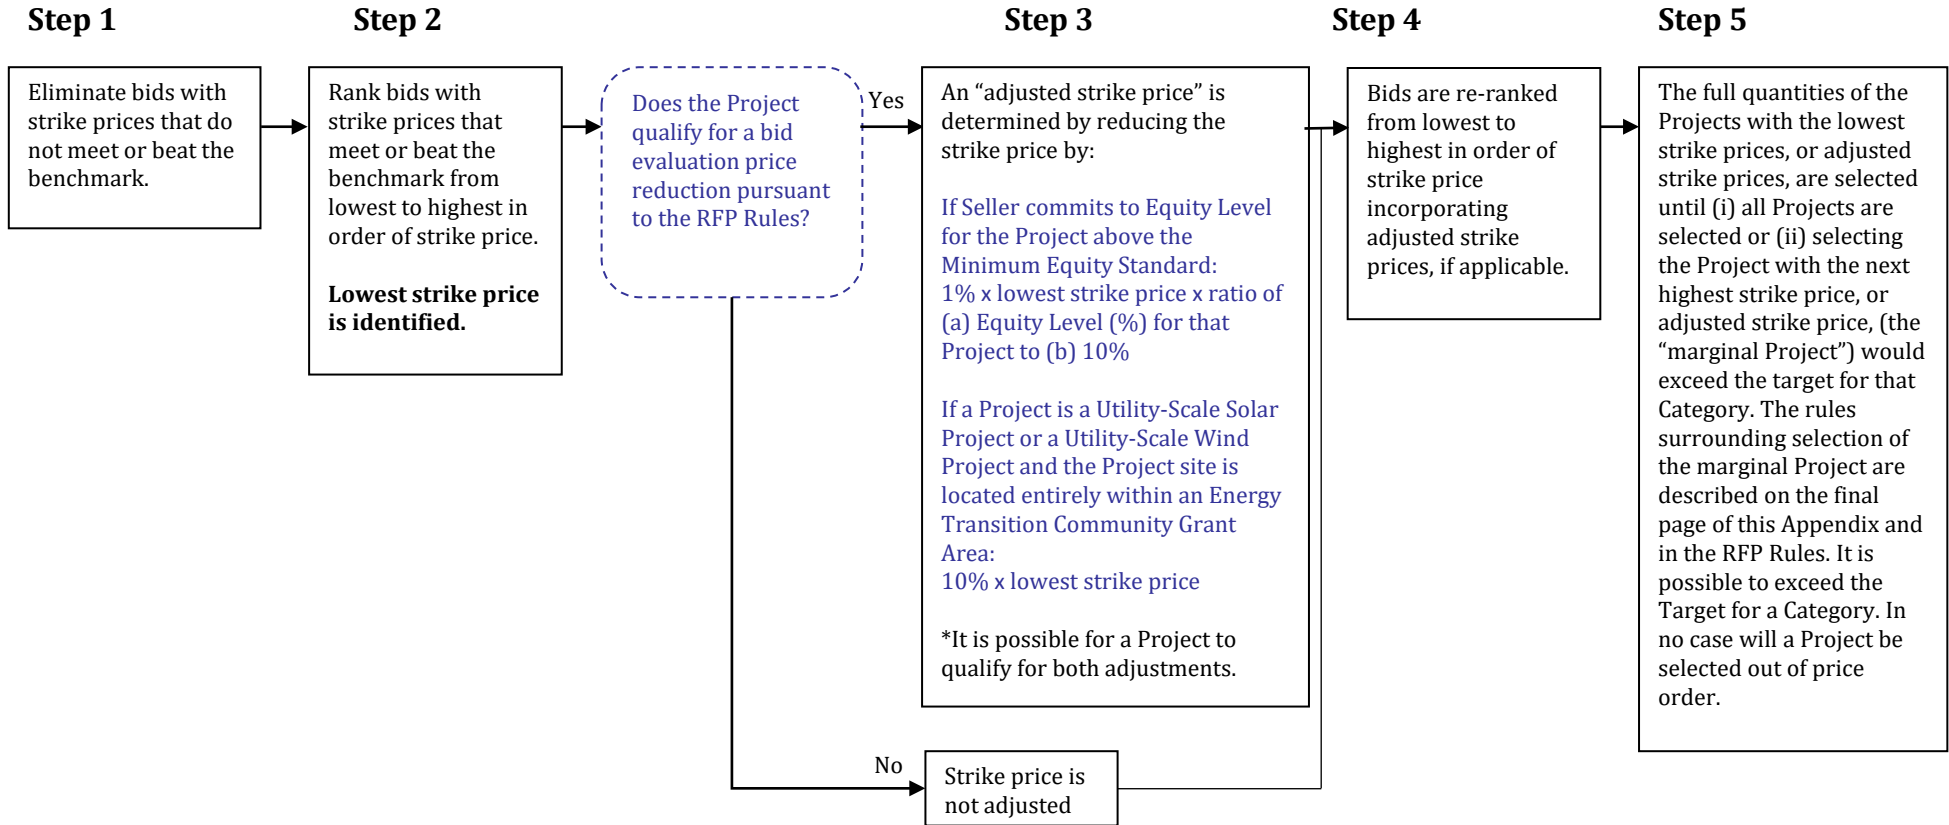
Step 1

Eliminate bids with strike prices that do not meet or beat the benchmark.

Step 2

Rank bids with strike prices that meet or beat the benchmark from lowest to highest in order of strike price.

**Lowest strike price is identified.**

Does the Project qualify for a bid evaluation price reduction pursuant to the RFP Rules?

Yes

No

Step 3

An “adjusted strike price” is determined by reducing the strike price by:

If Seller commits to Equity Level for the Project above the Minimum Equity Standard:
1% x lowest strike price x ratio of (a) Equity Level (%) for that Project to (b) 10%

If a Project is a Utility-Scale Solar Project or a Utility-Scale Wind Project and the Project site is located entirely within an Energy Transition Community Grant Area:
10% x lowest strike price

*It is possible for a Project to qualify for both adjustments.

Strike price is not adjusted

Step 4

Bids are re-ranked from lowest to highest in order of strike price incorporating adjusted strike prices, if applicable.

Step 5

The full quantities of the Projects with the lowest strike prices, or adjusted strike prices, are selected until (i) all Projects are selected or (ii) selecting the Project with the next highest strike price, or adjusted strike price, (the “marginal Project”) would exceed the target for that Category. The rules surrounding selection of the marginal Project are described on the final page of this Appendix and in the RFP Rules. It is possible to exceed the Target for a Category. In no case will a Project be selected out of price order.